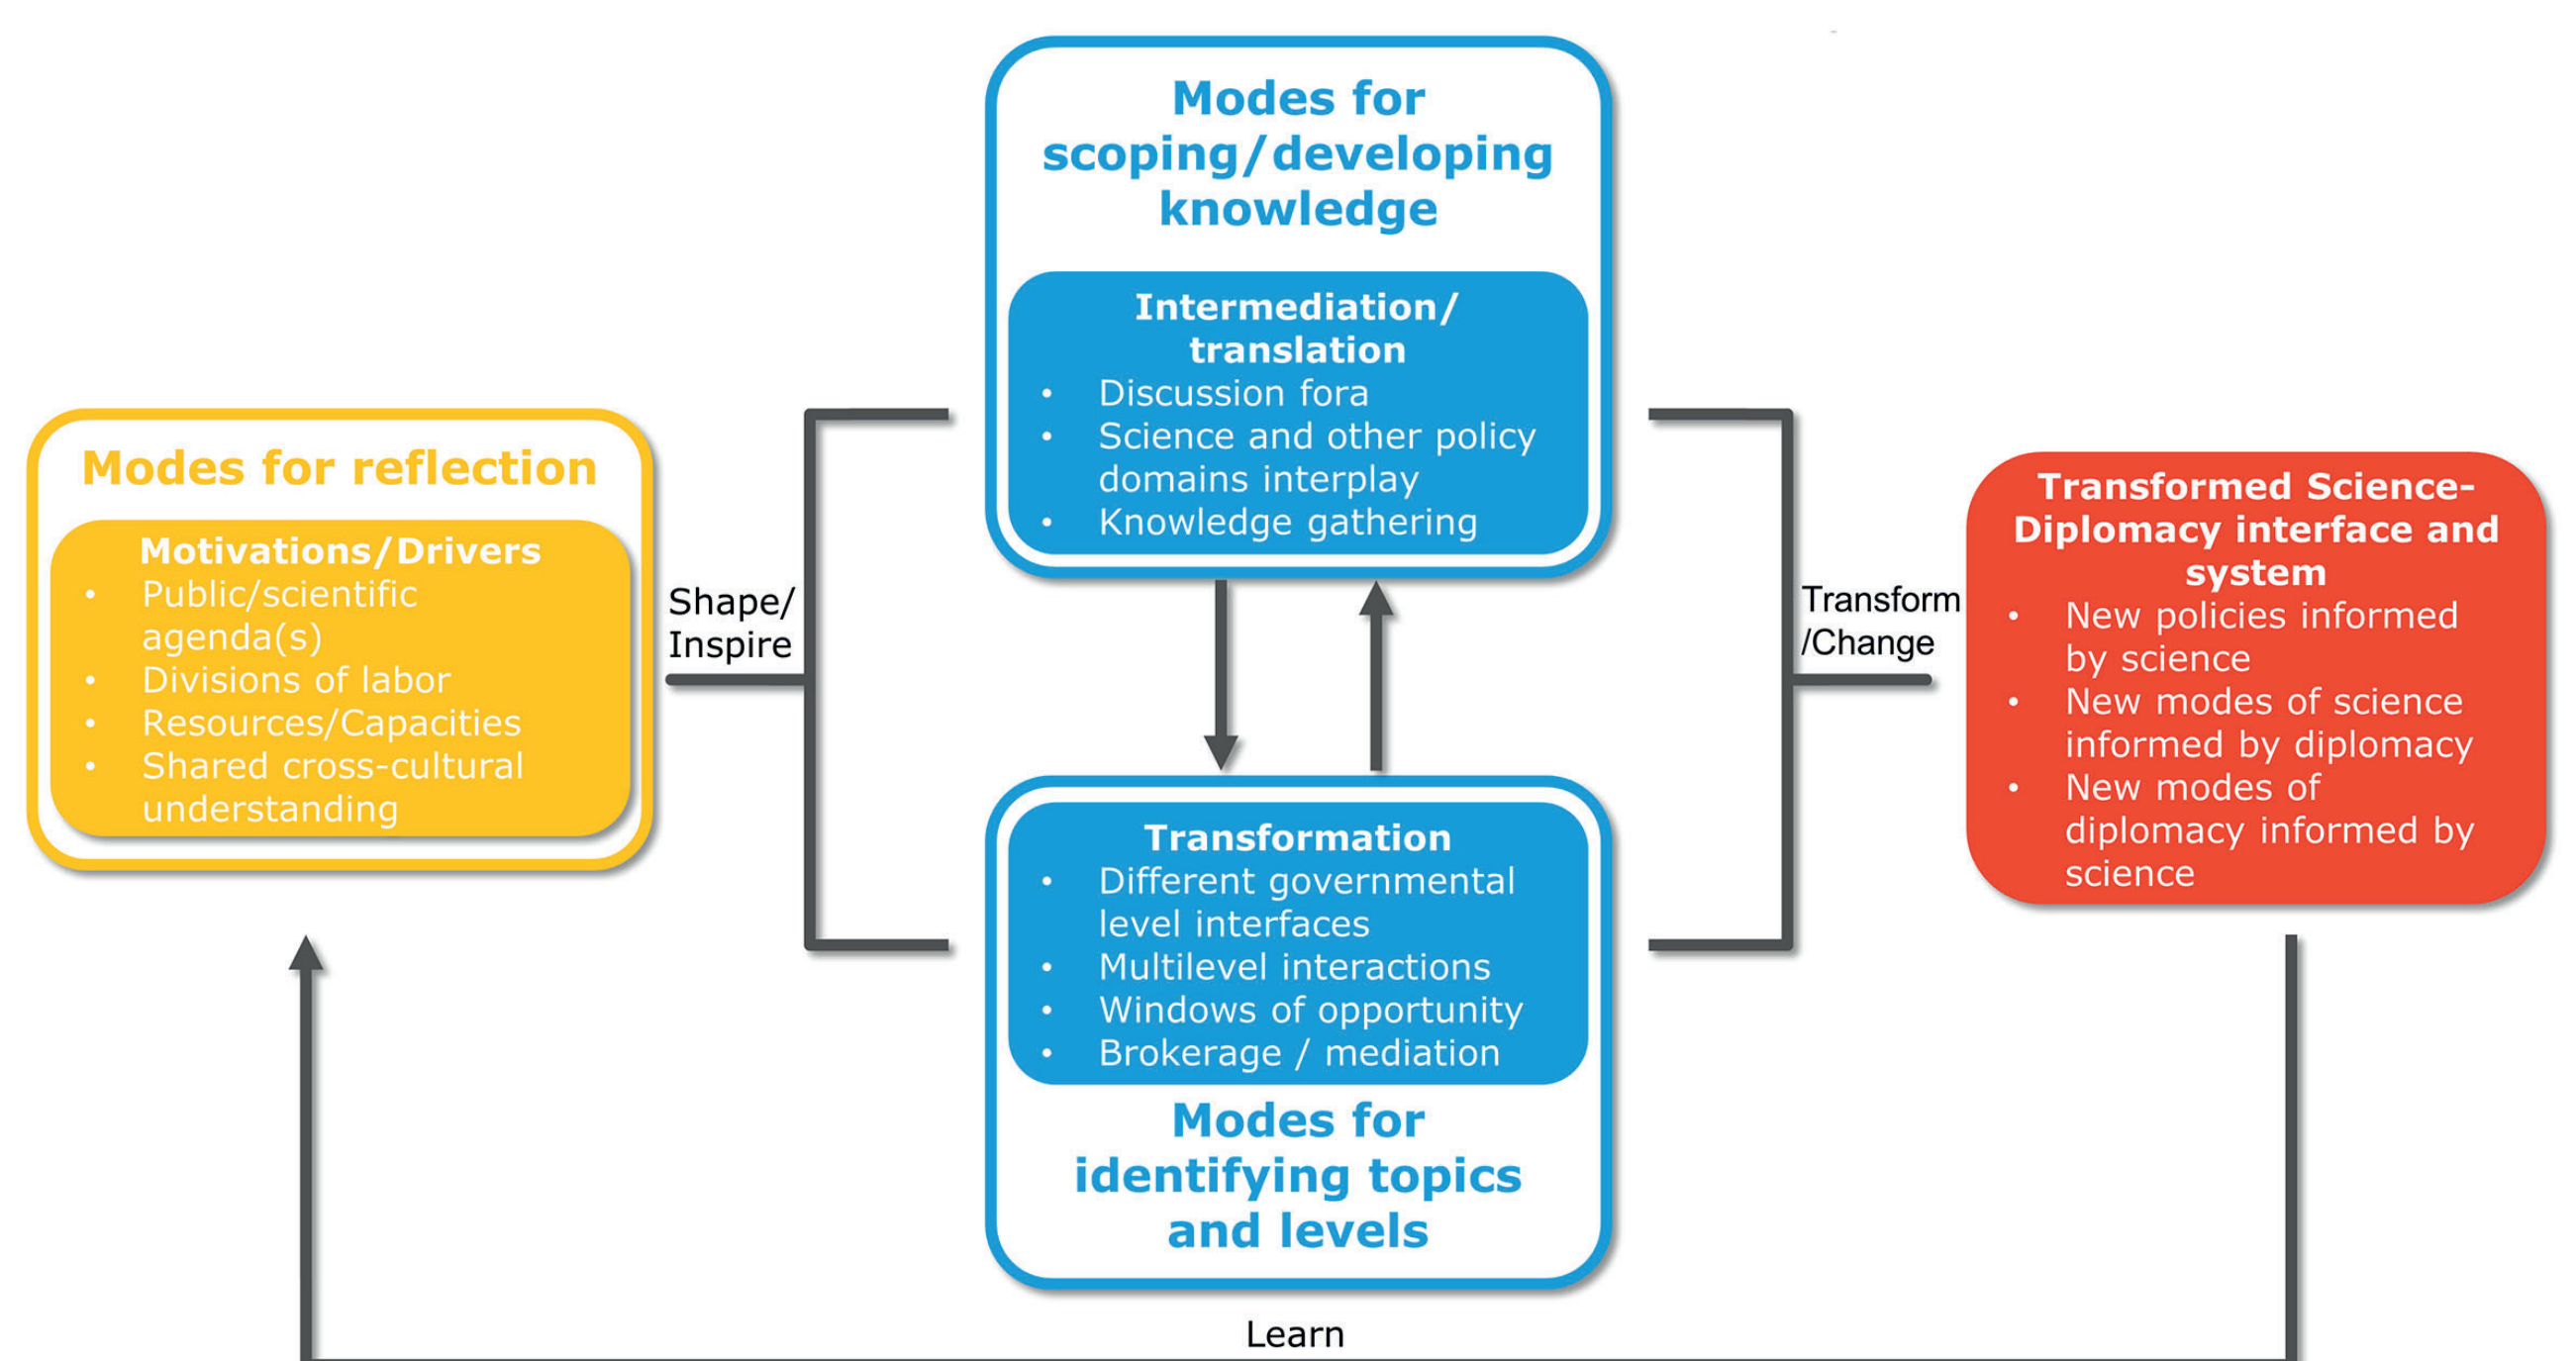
Modes for scoping/developing knowledge

Intermediation/ translation
• Discussion fora
• Science and other policy domains interplay
• Knowledge gathering

Modes for reflection

Motivations/Drivers
• Public/scientific agenda(s)
• Divisions of labor
• Resources/Capacities
• Shared cross-cultural understanding

Shape/ Inspire

Transform /Change

Transformed Science-Diplomacy interface and system
• New policies informed by science
• New modes of science informed by diplomacy
• New modes of diplomacy informed by science

Transformation
• Different governmental level interfaces
• Multilevel interactions
• Windows of opportunity
• Brokerage / mediation

Modes for identifying topics and levels

Learn